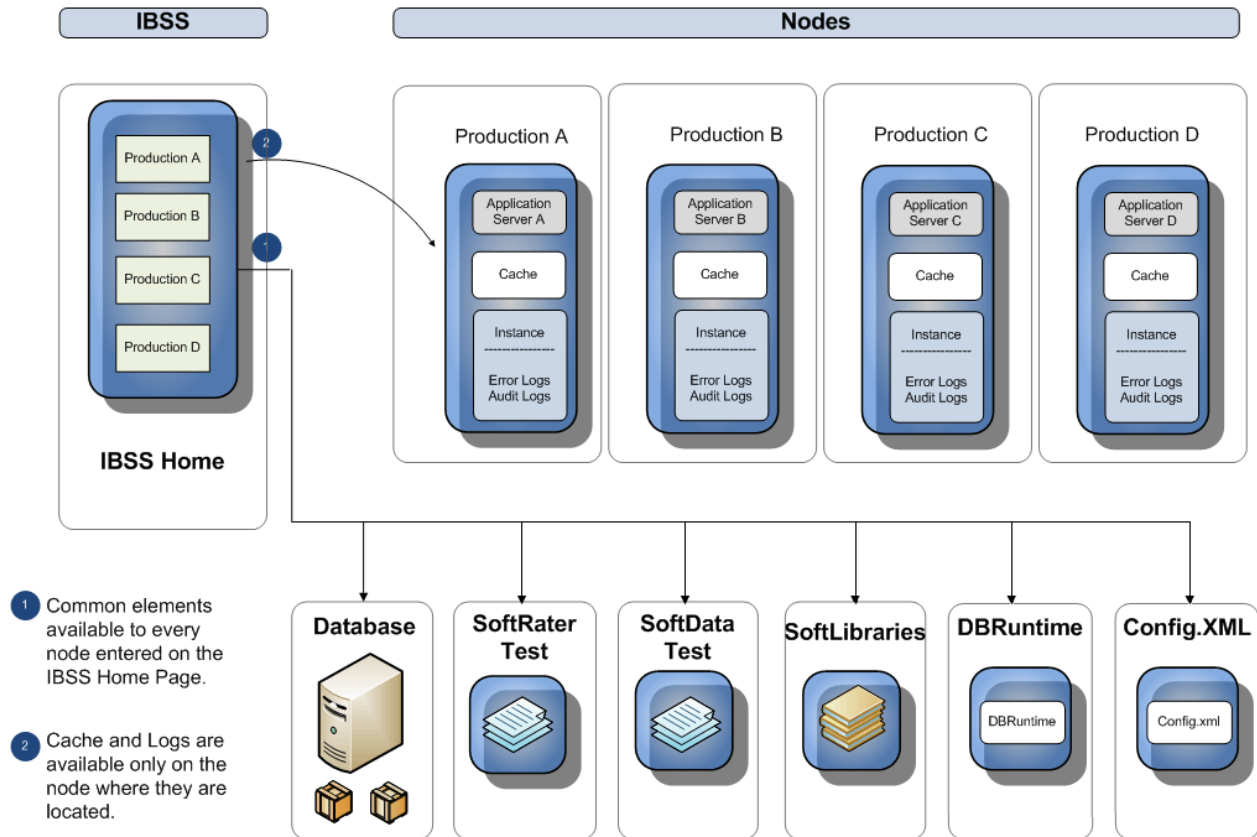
IBSS

Nodes

Production A
Production B
Production C
Production D

IBSS Home

2

1

Production A

Application Server A

Cache

Instance
---------------
Error Logs
Audit Logs

Production B

Application Server B

Cache

Instance
---------------
Error Logs
Audit Logs

Production C

Application Server C

Cache

Instance
---------------
Error Logs
Audit Logs

Production D

Application Server D

Cache

Instance
---------------
Error Logs
Audit Logs

1 Common elements available to every node entered on the IBSS Home Page.

2 Cache and Logs are available only on the node where they are located.

Database

SoftRater Test

SoftData Test

SoftLibraries

DBRuntime

DBRuntime

Config.XML

Config.xml